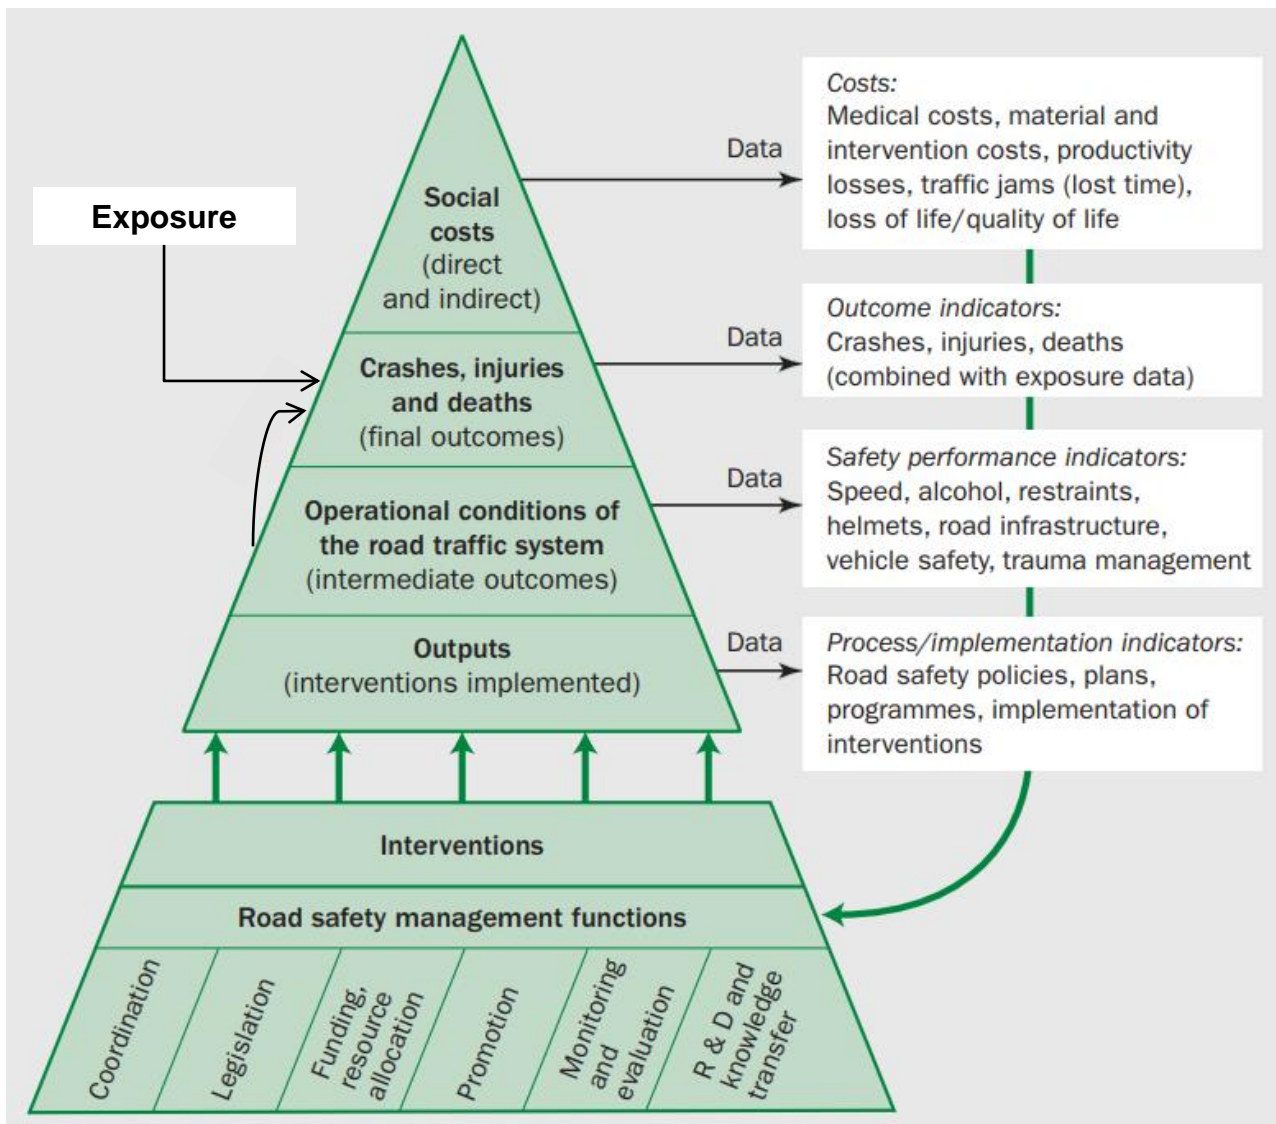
Exposure

Social costs (direct and indirect)

Crashes, injuries and deaths (final outcomes)

Operational conditions of the road traffic system (intermediate outcomes)

Outputs (interventions implemented)

Data

Costs:
Medical costs, material and intervention costs, productivity losses, traffic jams (lost time), loss of life/quality of life

Data

Outcome indicators:
Crashes, injuries, deaths (combined with exposure data)

Data

Safety performance indicators:
Speed, alcohol, restraints, helmets, road infrastructure, vehicle safety, trauma management

Data

Process/implementation indicators:
Road safety policies, plans, programmes, implementation of interventions

Interventions

Road safety management functions

Coordination

Legislation

Funding, resource allocation

Promotion

Monitoring and evaluation

R & D and knowledge transfer